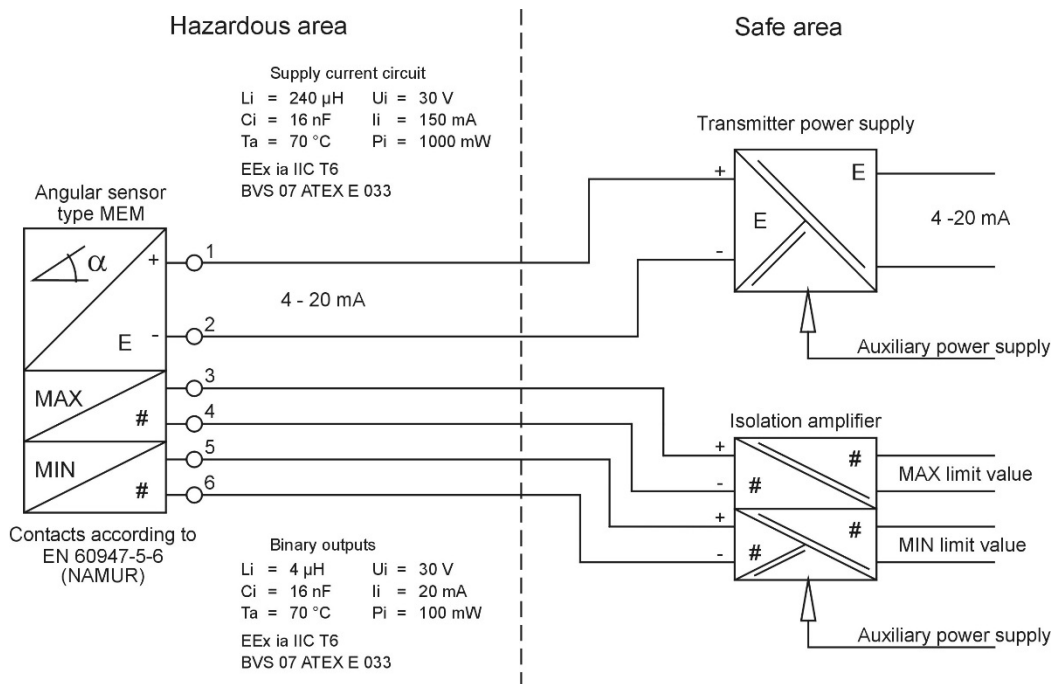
Hazardous area

Safe area

Supply current circuit

| | |
|---|---|
| Li = 240 µH | Ui = 30 V |
| Ci = 16 nF | Ii = 150 mA |
| Ta = 70 °C | Pi = 1000 mW |

EEx ia IIC T6
BVS 07 ATEX E 033

Transmitter power supply

Angular sensor type MEM

$\alpha$ + 1

E - 2

4 - 20 mA

+ E - E

4 -20 mA

Auxiliary power supply

MAX # 3 4

MIN # 5 6

Isolation amplifier

+ - # #

MAX limit value

+ - # #

MIN limit value

Contacts according to EN 60947-5-6 (NAMUR)

Binary outputs

| | |
|---|---|
| Li = 4 µH | Ui = 30 V |
| Ci = 16 nF | Ii = 20 mA |
| Ta = 70 °C | Pi = 100 mW |

EEx ia IIC T6
BVS 07 ATEX E 033

Auxiliary power supply